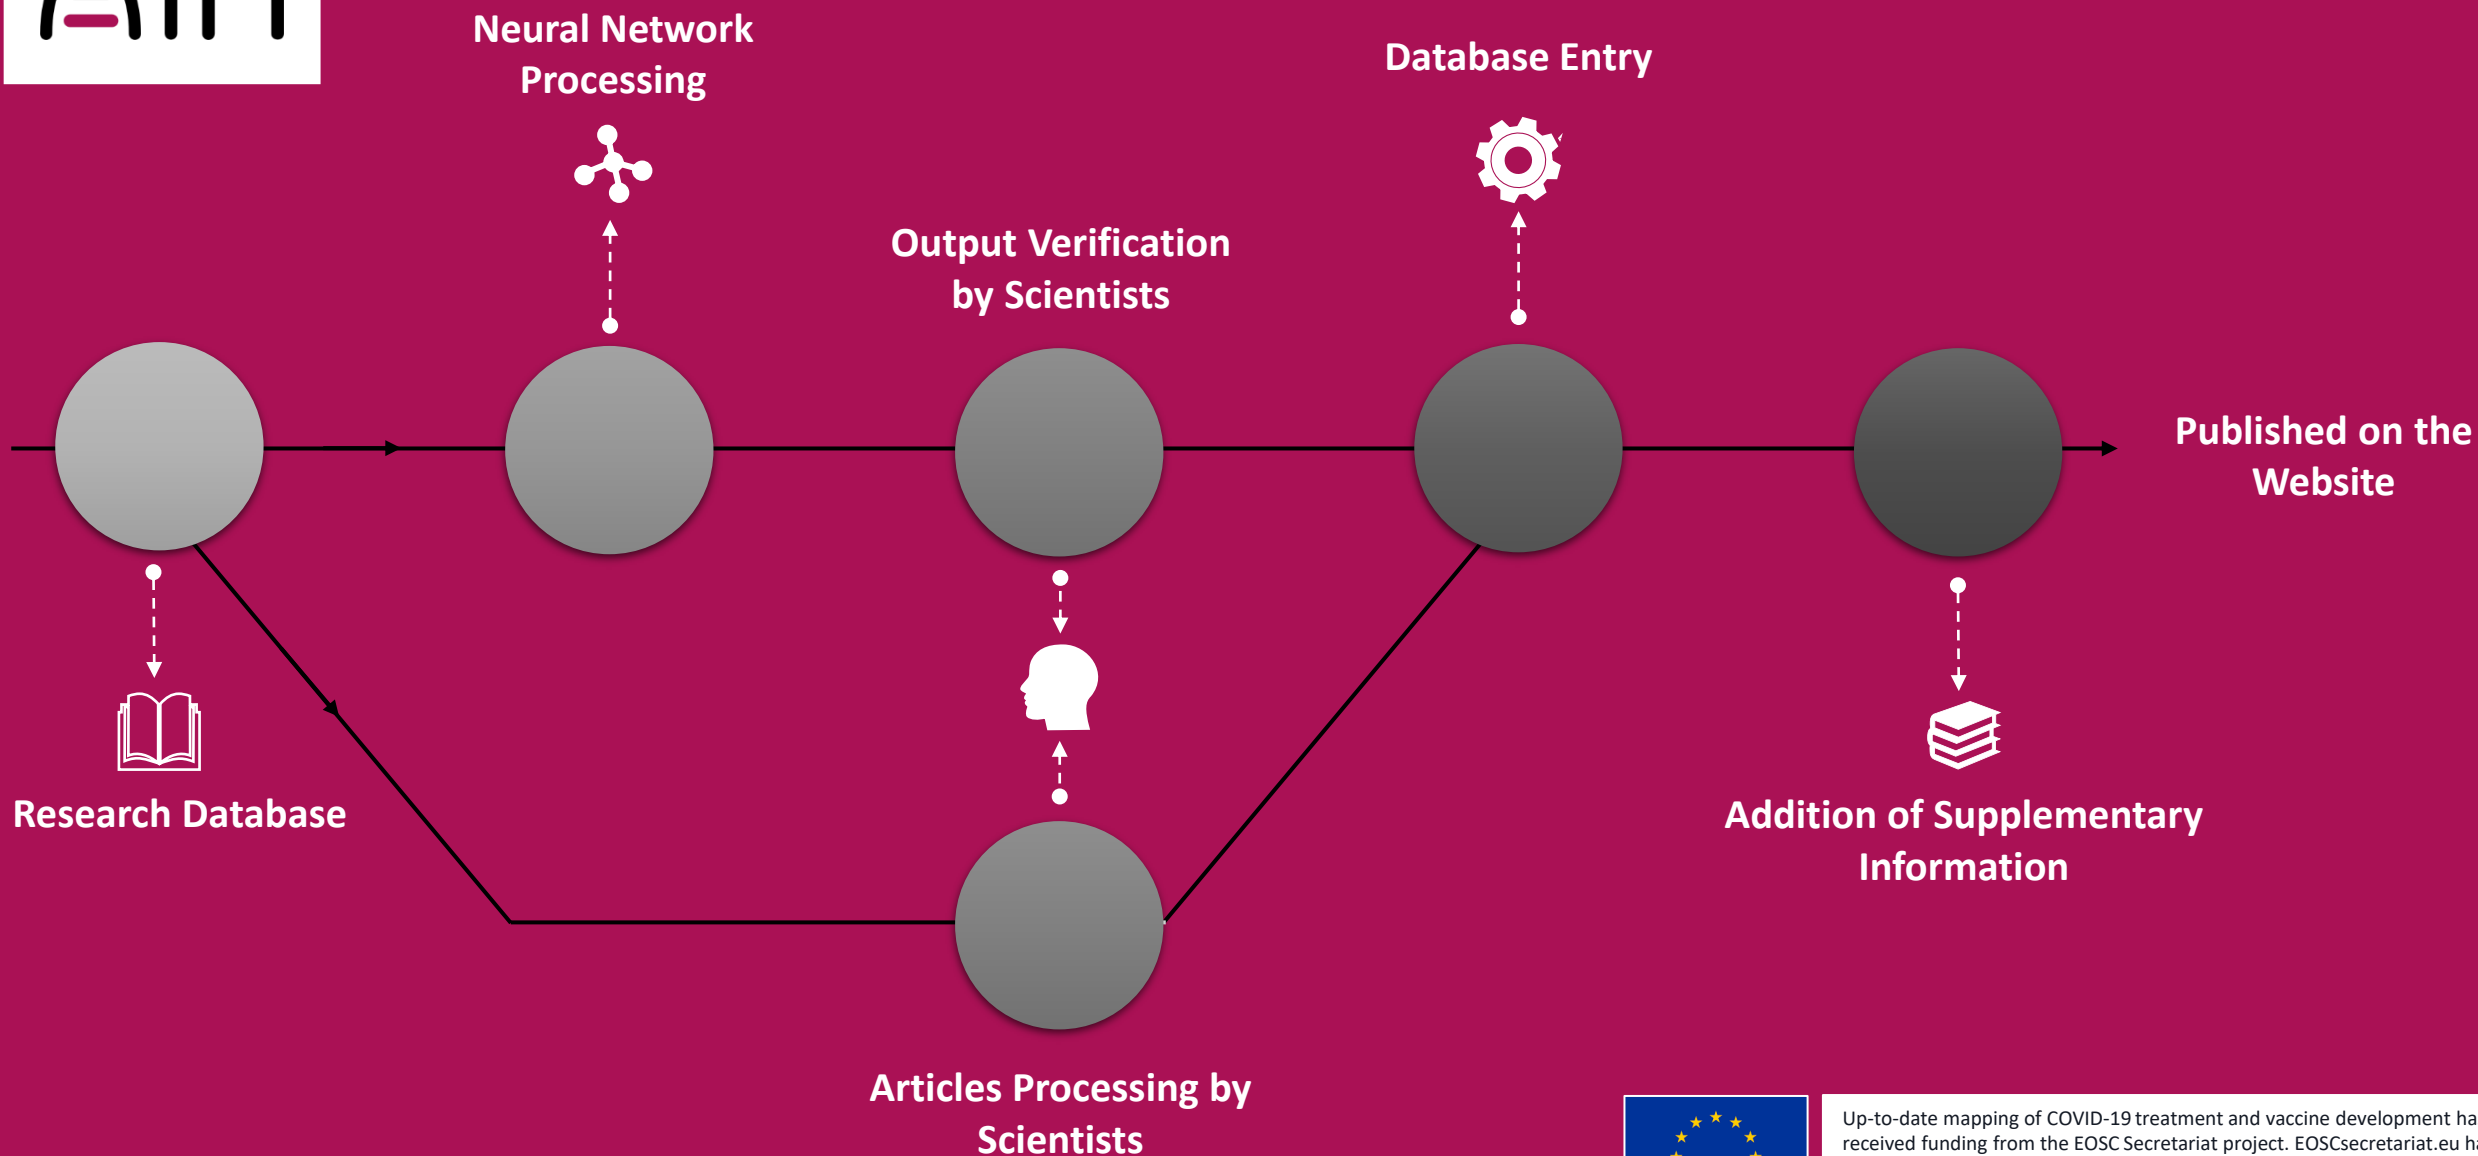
Neural Network Processing

Database Entry

Output Verification by Scientists

Published on the Website

Research Database

Addition of Supplementary Information

Articles Processing by Scientists

Up-to-date mapping of COVID-19 treatment and vaccine development ha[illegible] received funding from the EOSC Secretariat project. EOSCsecretariat.eu h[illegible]